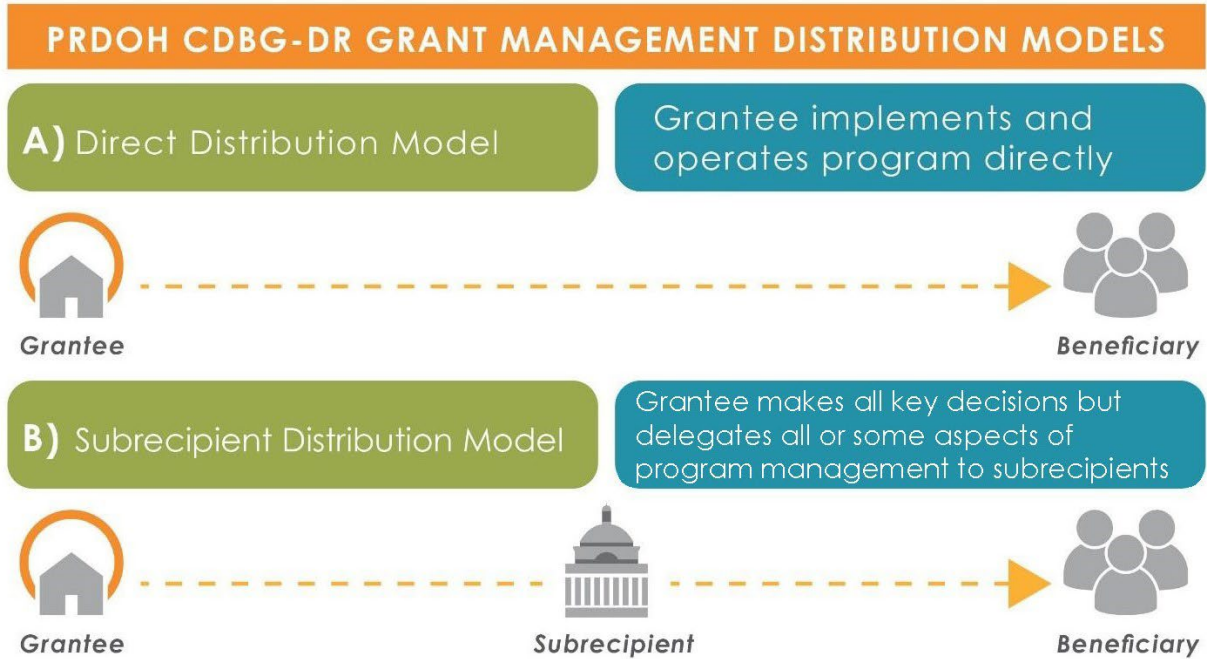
PRDOH CDBG-DR GRANT MANAGEMENT DISTRIBUTION MODELS

A) Direct Distribution Model

Grantee implements and operates program directly

Grantee

Beneficiary

B) Subrecipient Distribution Model

Grantee makes all key decisions but delegates all or some aspects of program management to subrecipients

Grantee

Subrecipient

Beneficiary